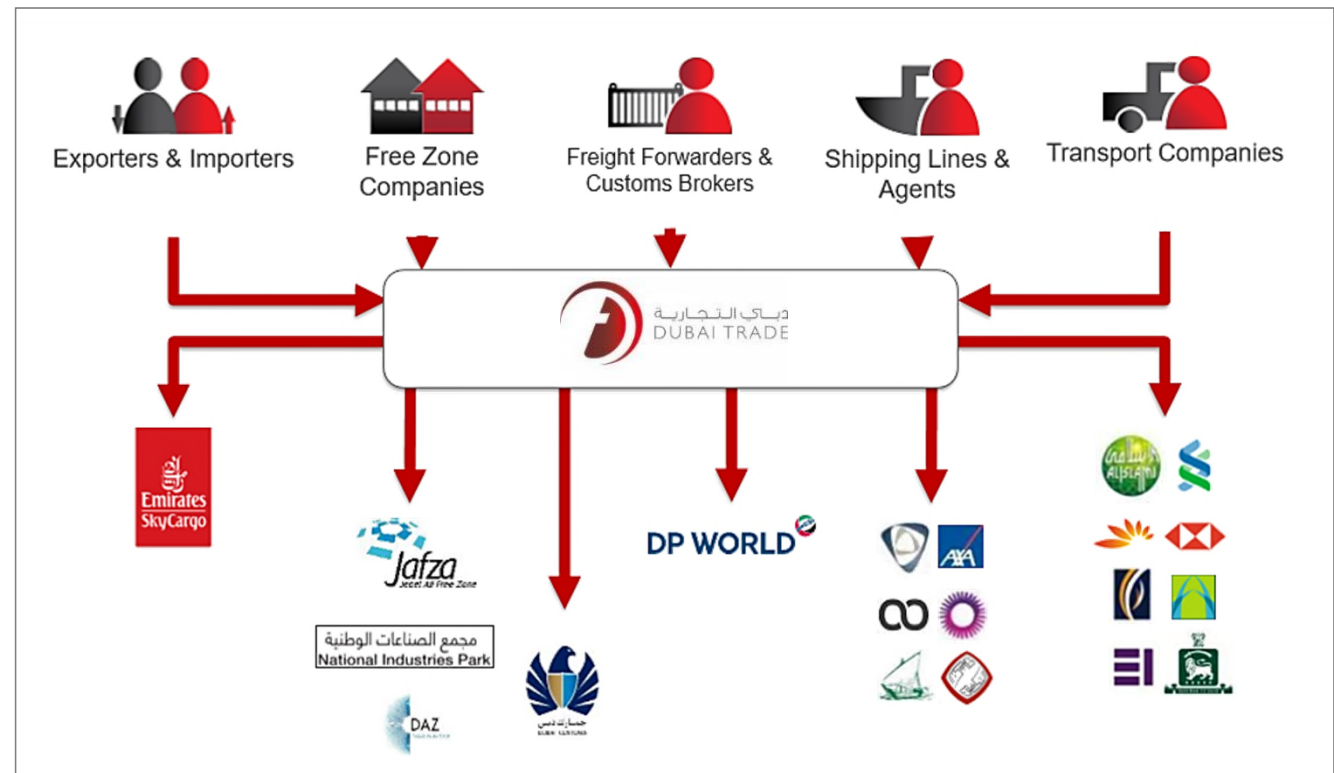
Exporters & Importers

Free Zone Companies

Freight Forwarders & Customs Brokers

Shipping Lines & Agents

Transport Companies

دبـي الـتـجـاريـة
DUBAI TRADE

Emirates SkyCargo

Jafza
Jebel Ali Free Zone

مجمع الصناعات الوطنية
National Industries Park

DAZ

جمارك دبي
DUBAI CUSTOMS

DP WORLD

AXA

ALSALAM